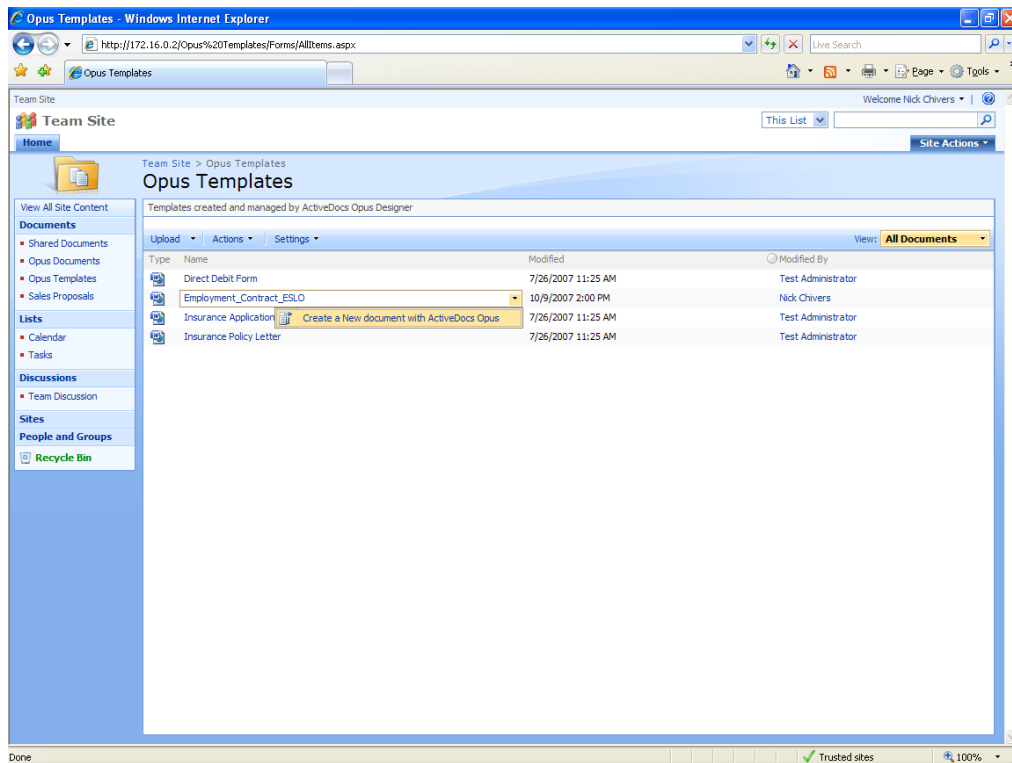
Opus Templates - Windows Internet Explorer

http://172.16.0.2/Opus%20Templates/Forms/AllItems.aspx

Live Search

Opus Templates

Page ▾ Tools ▾

Team Site

Welcome Nick Chivers ▾ |

Team Site

This List

Home

Site Actions ▾

Team Site > Opus Templates

Opus Templates

View All Site Content

Documents

- Shared Documents
- Opus Documents
- Opus Templates
- Sales Proposals

Lists

- Calendar
- Tasks

Discussions

- Team Discussion

Sites

People and Groups

Recycle Bin

Templates created and managed by ActiveDocs Opus Designer

Upload ▾ Actions ▾ Settings ▾

View: All Documents

| Type | Name | Modified | Modified By |
|---|---|---|---|
| | Direct Debit Form | 7/26/2007 11:25 AM | Test Administrator |
| | Employment_Contract_ESLO | 10/9/2007 2:00 PM | Nick Chivers |
| | Insurance Application | 7/26/2007 11:25 AM | Test Administrator |
| | Insurance Policy Letter | 7/26/2007 11:25 AM | Test Administrator |

Create a New document with ActiveDocs Opus

Done

Trusted sites

100%